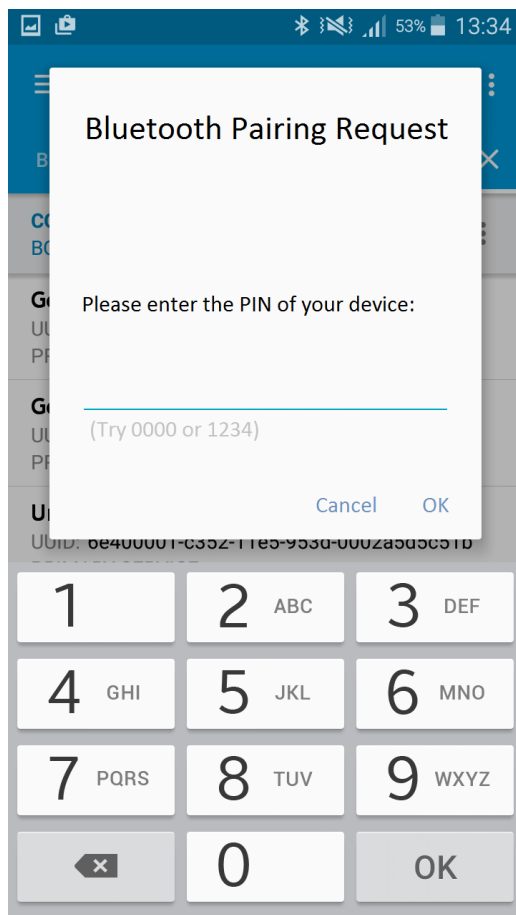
53% 13:34

B

CO
BO

Ge
UU
PR

Ge
UU
PR

Bluetooth Pairing Request

Please enter the PIN of your device:

(Try 0000 or 1234)

Cancel OK

Ur
UUID: 6e400001-c352-11e5-953d-0002a5d5c51b

1
2 ABC
3 DEF
4 GHI
5 JKL
6 MNO
7 PQRS
8 TUV
9 WXYZ
0
OK